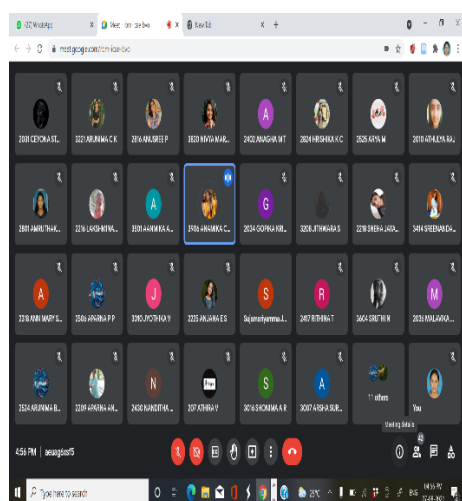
(37) WhatsApp
Meet - aeu-ogbs-tf5
New Tab

meet.google.com/aeu-ogbs-tf5

2001 CEYONA ST...
2221 ARUNIMA C K
2216 ANUSREE P
3820 NIVYA MAR...
A
2402 ANAGHA M T
2024 HRISHIKA K C
2525 ARYA M
2010 ATHULYA RA...

2801 AMRUTHA K...
2216 LAKSHMI NA...
A
3001 AANIKA A...
3105 ANAMIKA C...
G
2024 GOPIKA KR...
3206 JITHWARA S
2218 SNEHA JAYA...
3414 SREENANDA...

A
2218 ANN MARY S...
2505 APARNA P P
J
3290 JYOTHIKA V
2225 ANJANA E S
S
Sajanaarjunmma...
R
2407 RITHIKA T
3404 SRUTHI N
M
2216 MALAVIKA...

2524 ARUNIMA B...
2207 ARATHI ANA...
N
2430 NANDITHA...
207 ATHIRA V
S
3018 SHOBIMA A R
A
3007 AISHA SUR...
11 others
You

4:56 PM | aeu-ogbs-tf5
Meeting details

Type here to search